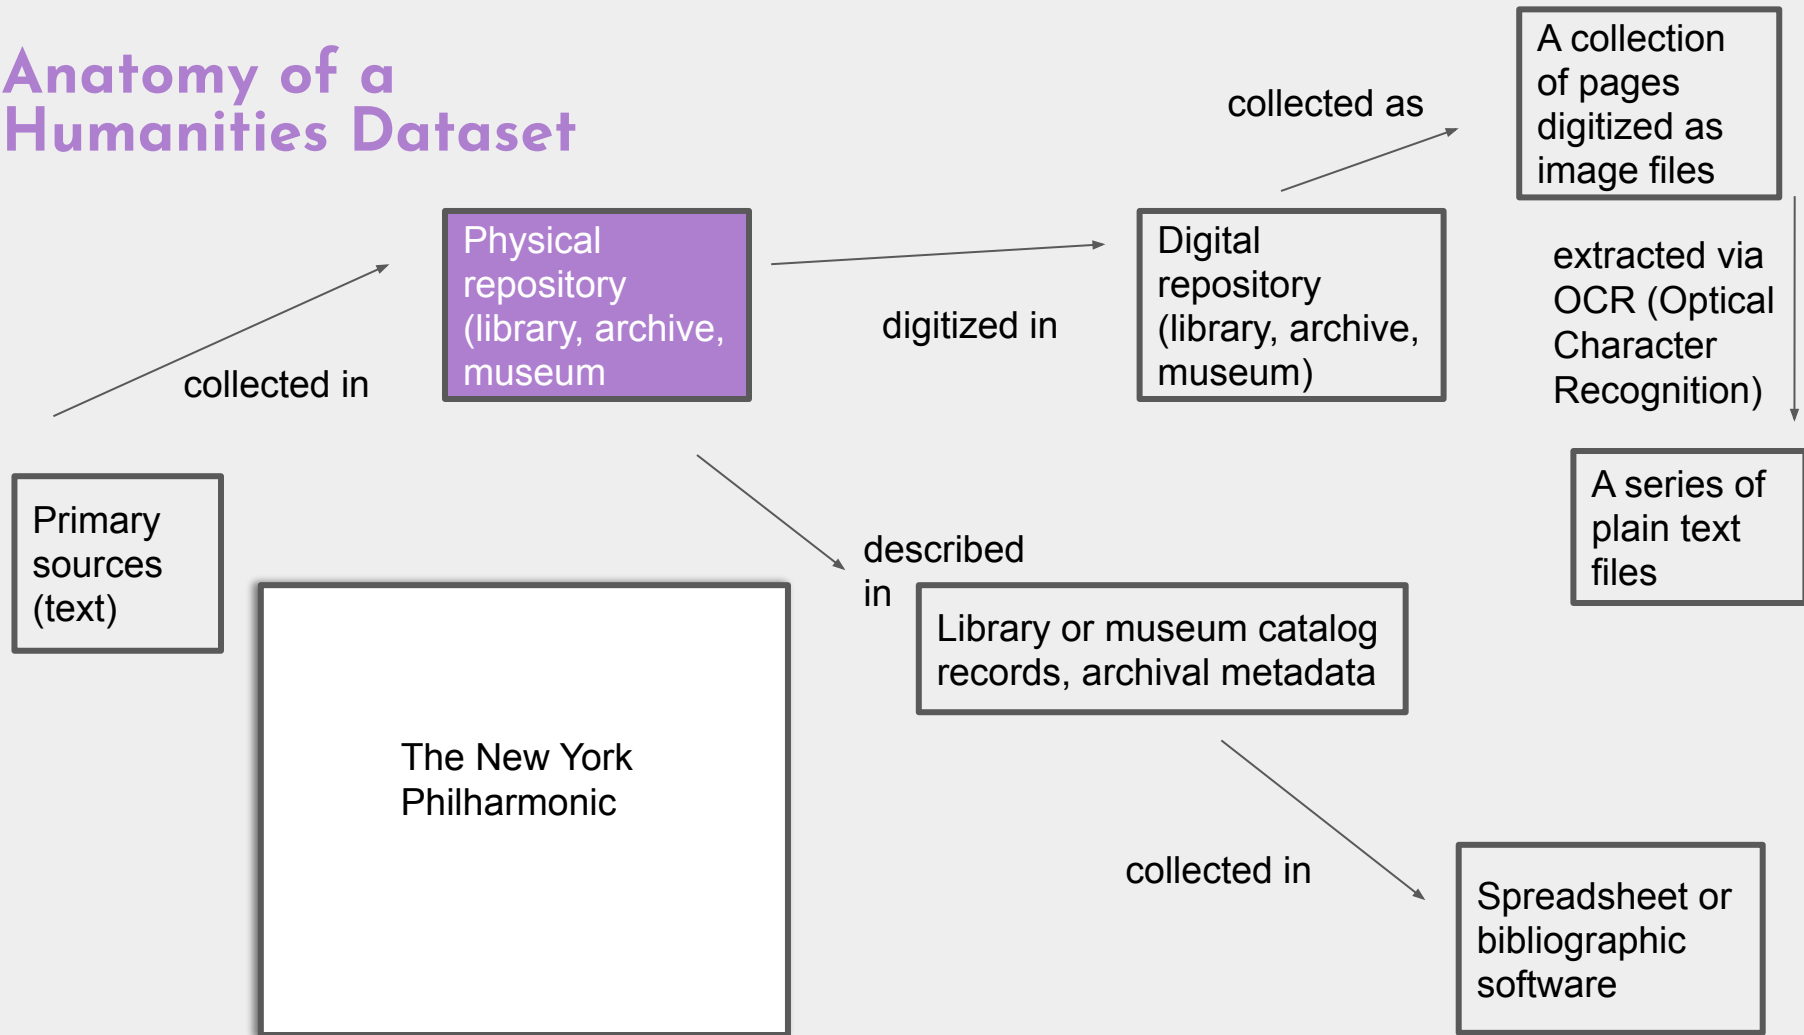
Anatomy of a Humanities Dataset

Primary sources (text)

collected in

Physical repository (library, archive, museum

digitized in

Digital repository (library, archive, museum)

collected as

A collection of pages digitized as image files

extracted via OCR (Optical Character Recognition)

A series of plain text files

described in

Library or museum catalog records, archival metadata

collected in

Spreadsheet or bibliographic software

The New York Philharmonic